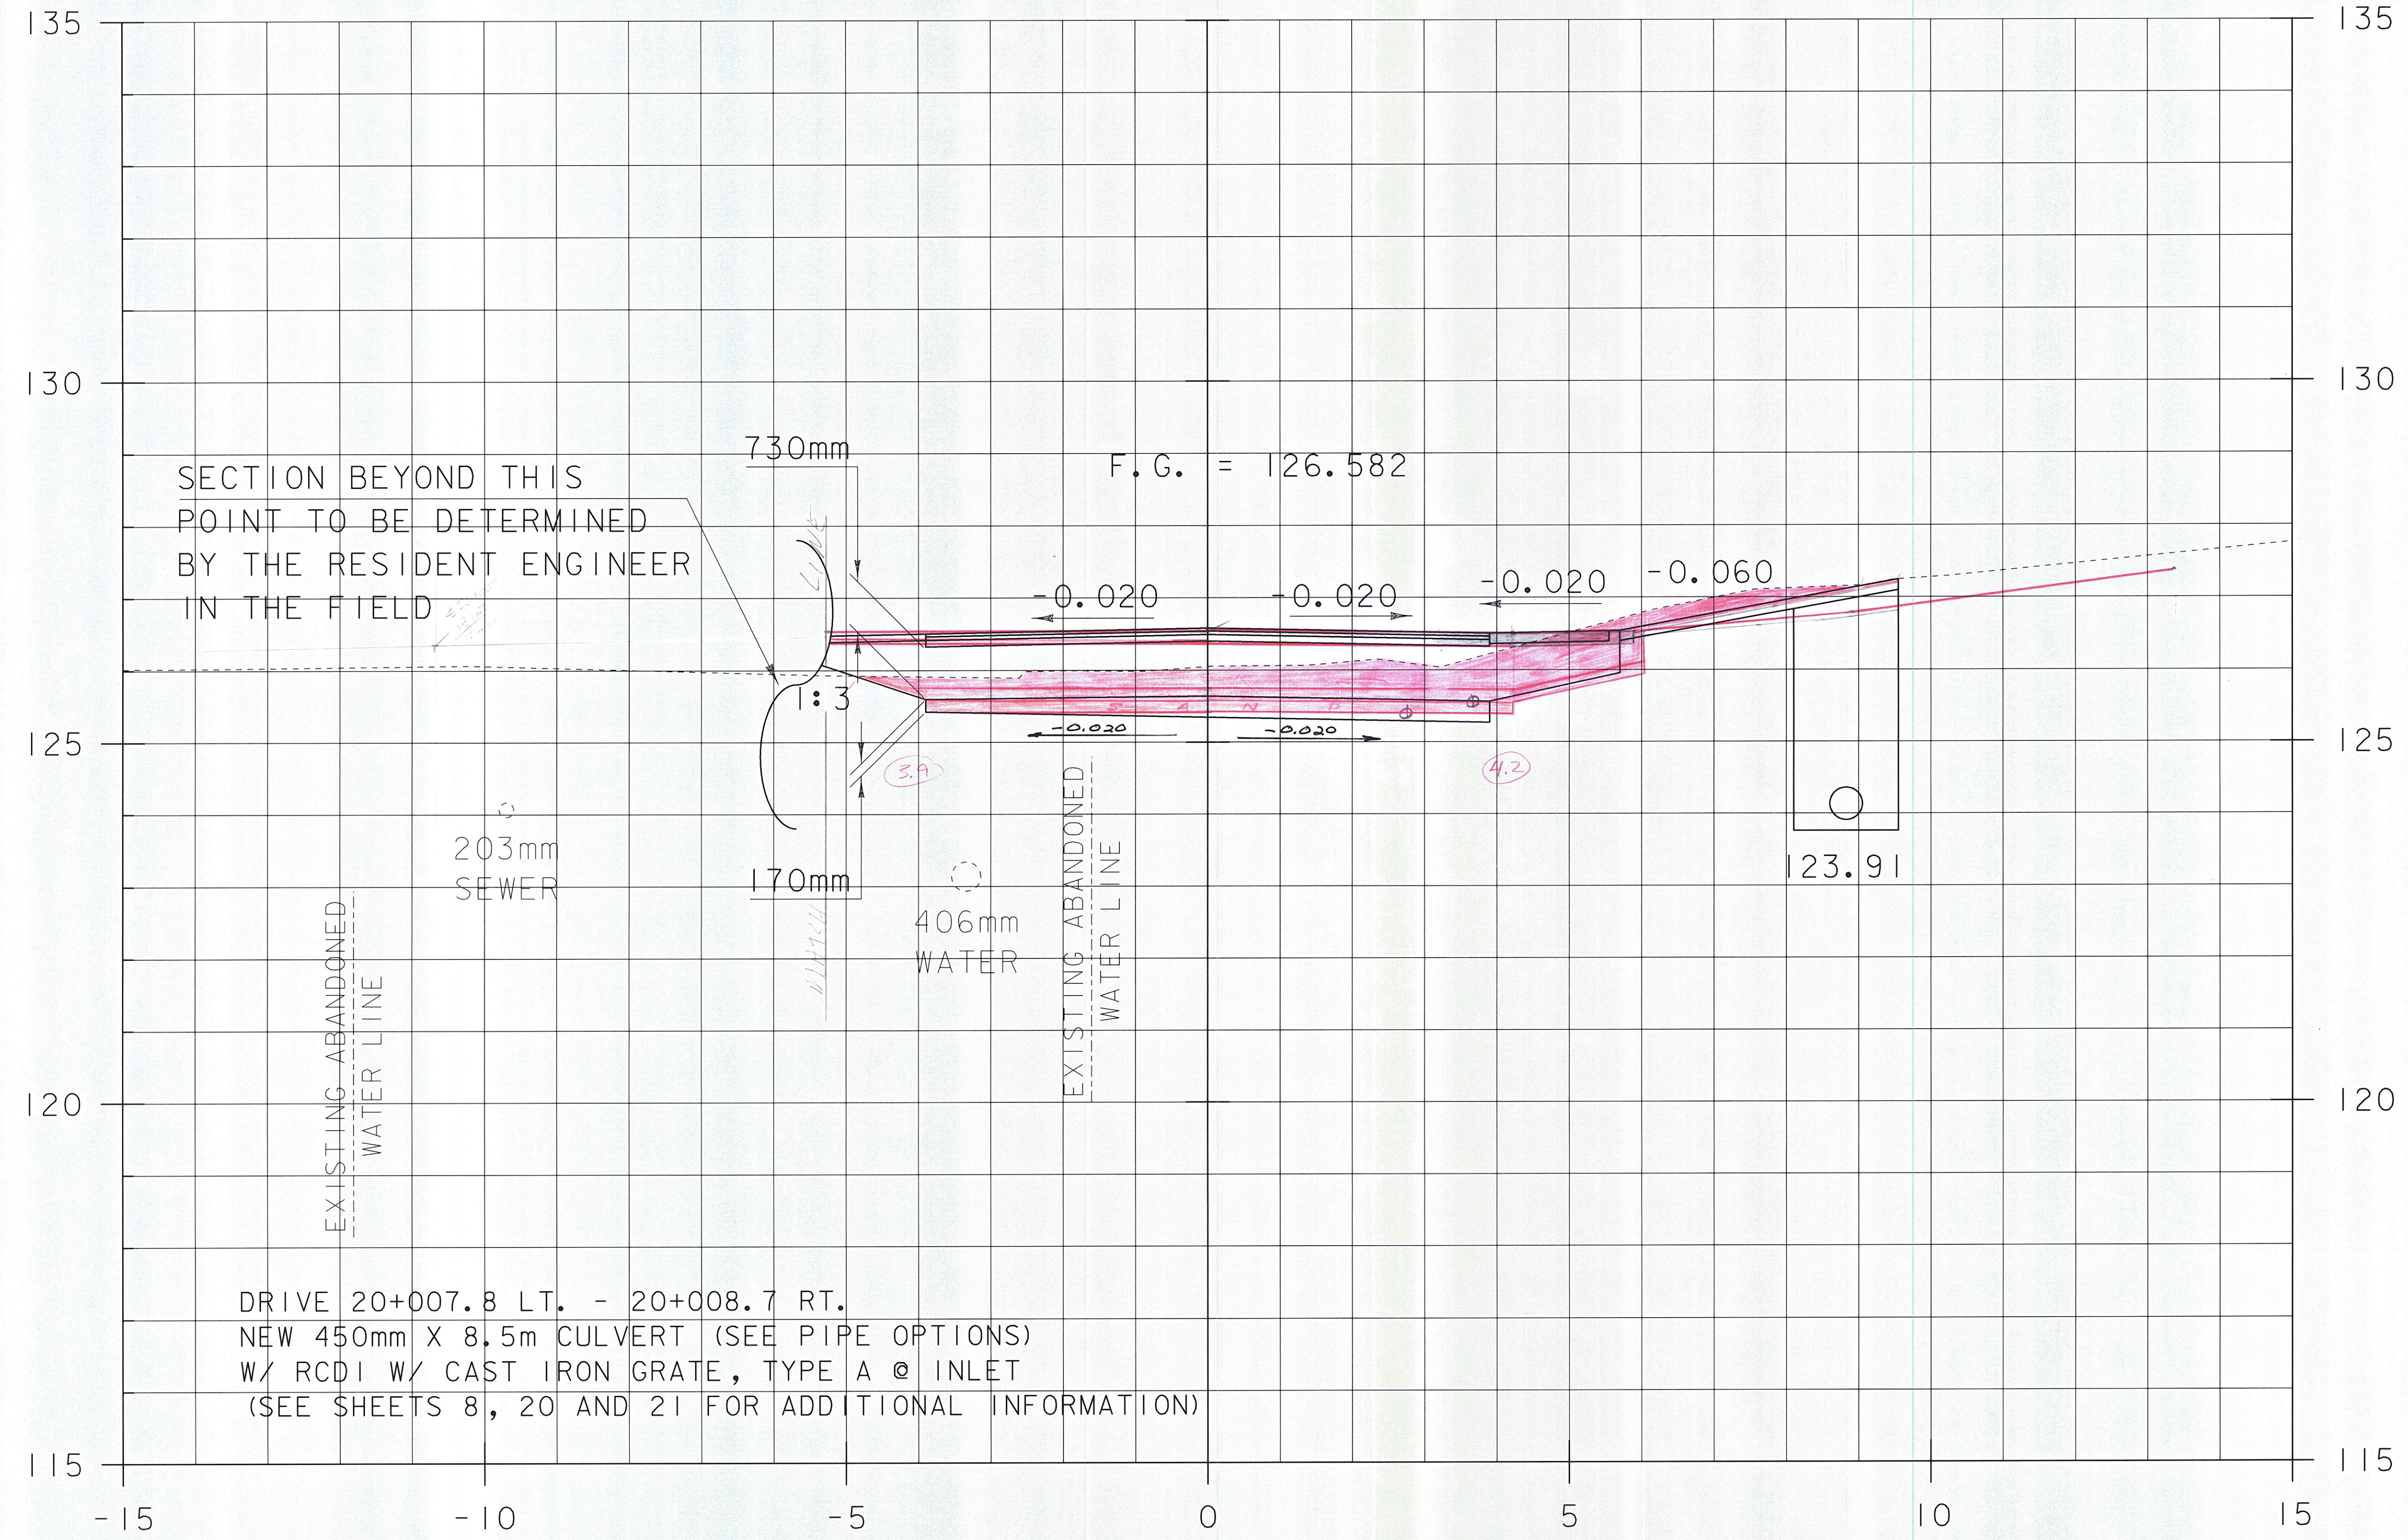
135
135

130
130

SECTION BEYOND THIS POINT TO BE DETERMINED BY THE RESIDENT ENGINEER IN THE FIELD

730mm

F.G. = 126.582

-0.020
-0.020
-0.020
-0.060

1:3

-0.020
-0.020

3.9
4.2

125
125

203mm SEWER

170mm

406mm WATER

EXISTING ABANDONED WATER LINE

EXISTING ABANDONED WATER LINE

123.91

120
120

DRIVE 20+007.8 LT. - 20+008.7 RT.
NEW 450mm X 8.5m CULVERT (SEE PIPE OPTIONS)
W/ RCDI W/ CAST IRON GRATE, TYPE A @ INLET
(SEE SHEETS 8, 20 AND 21 FOR ADDITIONAL INFORMATION)

115
115

-15
-10
-5
0
5
10
15